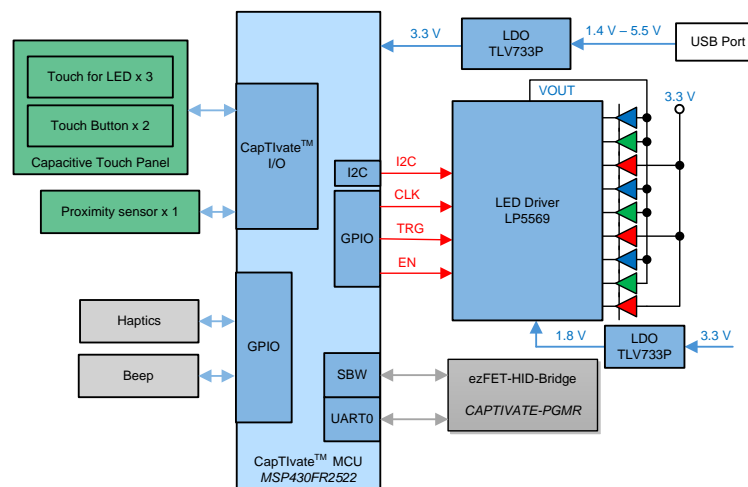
Touch for LED x 3

Touch Button x 2

Capacitive Touch Panel

Proximity sensor x 1

Haptics

Beep

CapTIvate$^{TM}$ I/O

GPIO

I2C

GPIO

SBW

UART0

CapTIvate$^{TM}$ MCU
MSP430FR2522

3.3 V

LDO
TLV733P

1.4 V – 5.5 V

USB Port

VOUT

3.3 V

I2C

CLK

TRG

EN

LED Driver
LP5569

1.8 V

LDO
TLV733P

3.3 V

ezFET-HID-Bridge

CAPTIVATE-PGMR